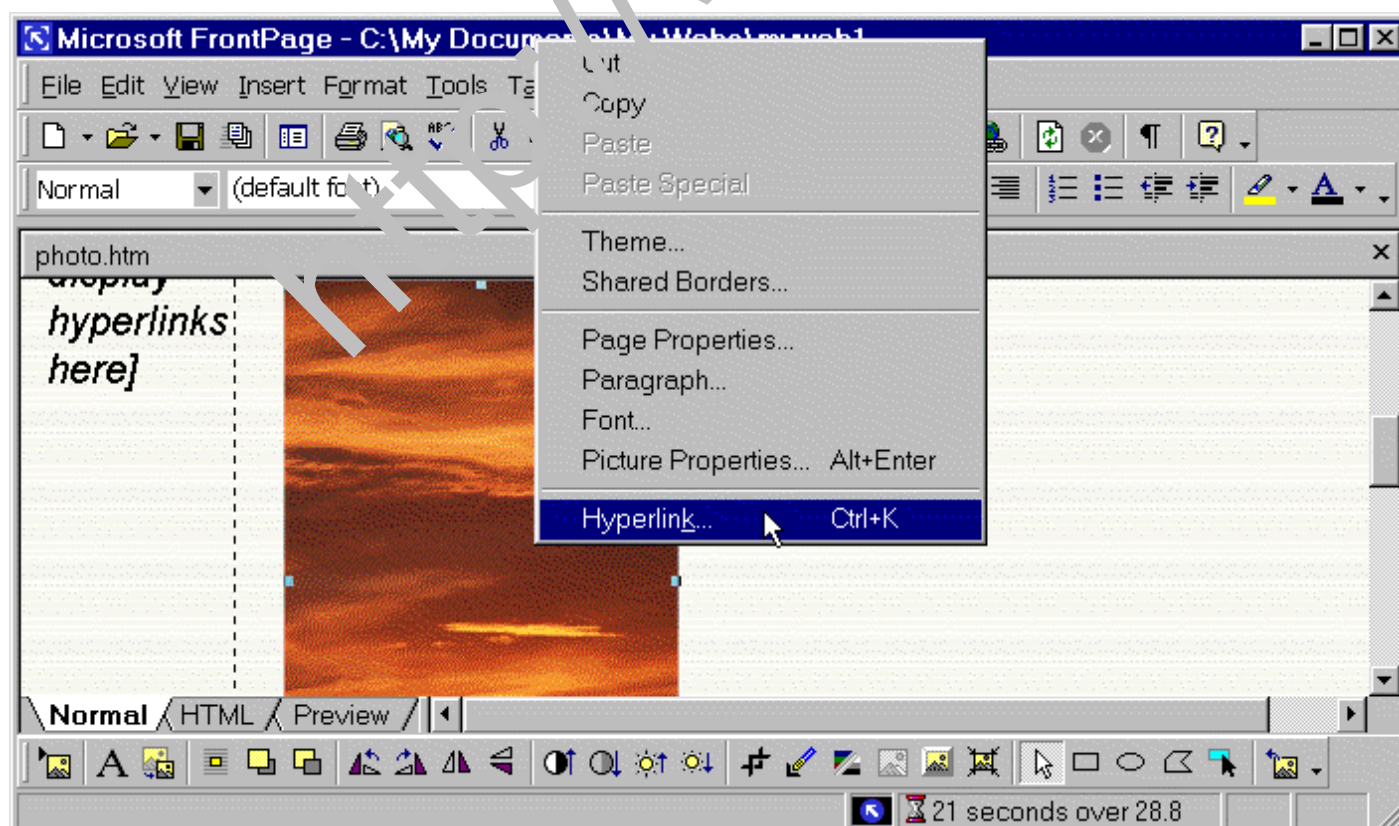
Microsoft FrontPage - C:\My Docum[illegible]

File Edit View Insert Format Tools Ta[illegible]

Normal (default fo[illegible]t)

photo.htm

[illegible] hyperlinks here]

Cut
Copy
Paste
Paste Special
Theme...
Shared Borders...
Page Properties...
Paragraph...
Font...
Picture Properties... Alt+Enter
Hyperlink... Ctrl+K

Normal HTML Preview

21 seconds over 28.8